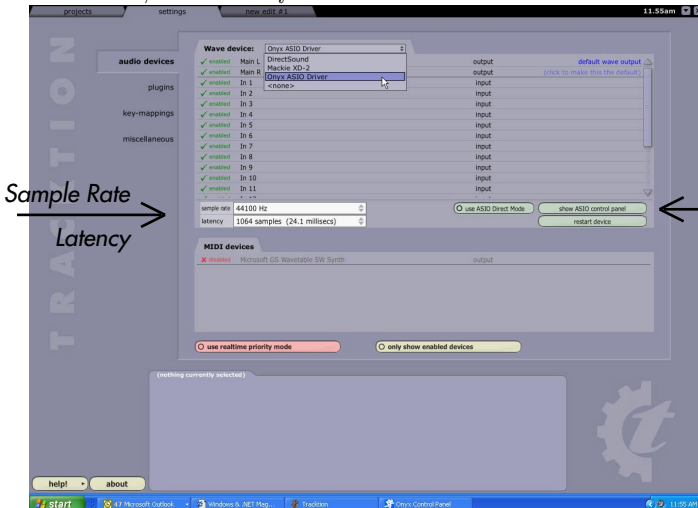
projects settings new edit #1 11.55am

TRACTION

audio devices
plugins
key-mappings
miscellaneous

Wave device: Onyx ASIO Driver
DirectSound
Mackie XD-2
Onyx ASIO Driver
<none>

| | | | |
|---|---|---|---|
| ✓ enabled | Main L | output | default wave output |
| ✓ enabled | Main R | output | (click to make this the default) |
| ✓ enabled | In 1 | input | |
| ✓ enabled | In 2 | input | |
| ✓ enabled | In 3 | input | |
| ✓ enabled | In 4 | input | |
| ✓ enabled | In 5 | input | |
| ✓ enabled | In 6 | input | |
| ✓ enabled | In 7 | input | |
| ✓ enabled | In 8 | input | |
| ✓ enabled | In 9 | input | |
| ✓ enabled | In 10 | input | |
| ✓ enabled | In 11 | input | |

Sample Rate
Latency

sample rate 44100 Hz
latency 1064 samples (24.1 millisecs)

use ASIO Direct Mode
show ASIO control panel
restart device

MIDI devices
✗ disabled Microsoft GS Wavetable SW Synth output

use realtime priority mode
only show enabled devices

(nothing currently selected)

help! about

start 47 Microsoft Outlook Windows & .NET Mag... Tracktion Onyx Control Panel 11:55 AM